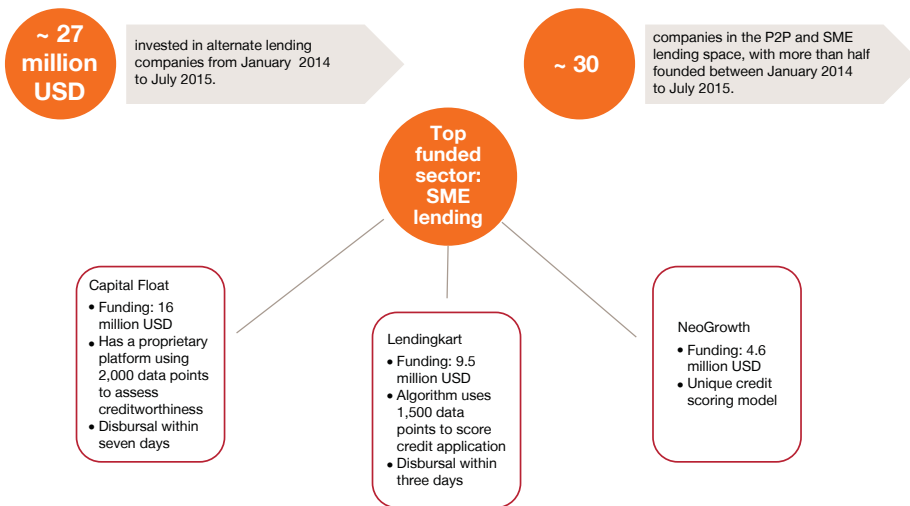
~ 27 million USD

invested in alternate lending companies from January 2014 to July 2015.

~ 30

companies in the P2P and SME lending space, with more than half founded between January 2014 to July 2015.

Top funded sector: SME lending

Capital Float
- Funding: 16 million USD
- Has a proprietary platform using 2,000 data points to assess creditworthiness
- Disbursal within seven days

Lendingkart
- Funding: 9.5 million USD
- Algorithm uses 1,500 data points to score credit application
- Disbursal within three days

NeoGrowth
- Funding: 4.6 million USD
- Unique credit scoring model